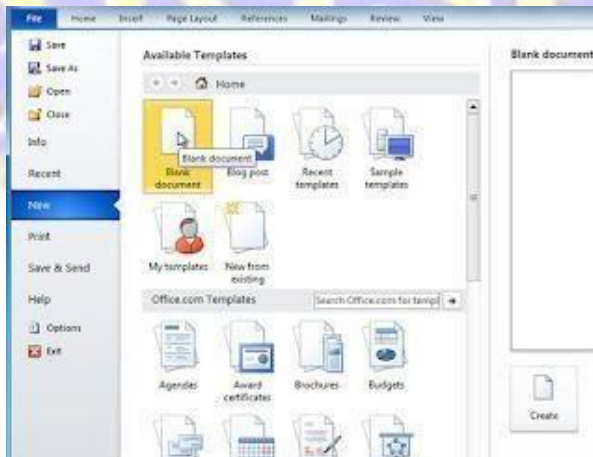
File Home Insert Page Layout References Mailings Review View

Save
Save As
Open
Close
Info
Recent
New
Print
Save & Send
Help
Options
Exit

Available Templates

Home

Blank document
Blank document
Blog post
Recent templates
Sample templates
My templates
New from existing

Office.com Templates
Search Office.com for templ

Agendas
Award certificates
Brochures
Budgets

Blank document

Create